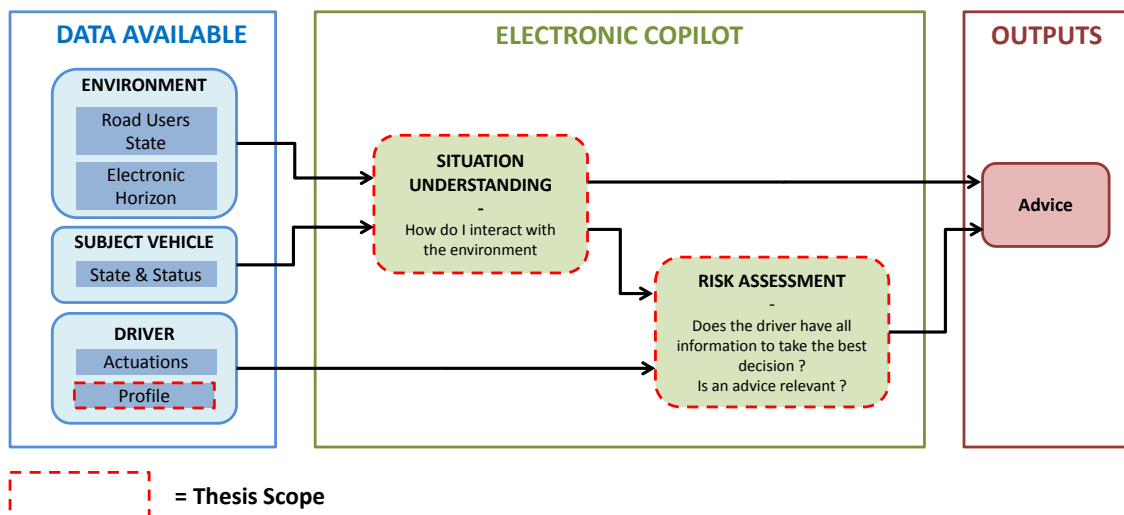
DATA AVAILABLE

ENVIRONMENT

Road Users State

Electronic Horizon

SUBJECT VEHICLE

State & Status

DRIVER

Actuations

Profile

ELECTRONIC COPILOT

SITUATION UNDERSTANDING
-
How do I interact with the environment

RISK ASSESSMENT
-
Does the driver have all information to take the best decision ?
Is an advice relevant ?

OUTPUTS

Advice

= Thesis Scope